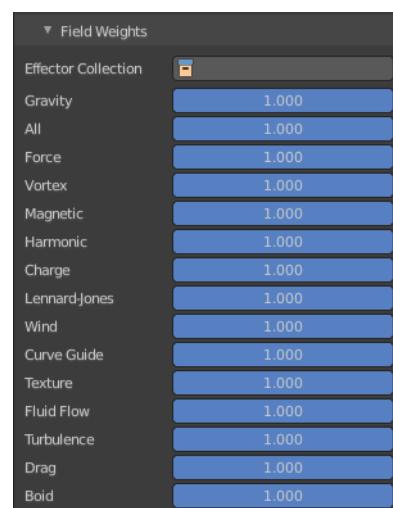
Field Weights

Effector Collection

| | |
|---|---|
| Gravity | 1.000 |
| All | 1.000 |
| Force | 1.000 |
| Vortex | 1.000 |
| Magnetic | 1.000 |
| Harmonic | 1.000 |
| Charge | 1.000 |
| Lennard-Jones | 1.000 |
| Wind | 1.000 |
| Curve Guide | 1.000 |
| Texture | 1.000 |
| Fluid Flow | 1.000 |
| Turbulence | 1.000 |
| Drag | 1.000 |
| Boid | 1.000 |